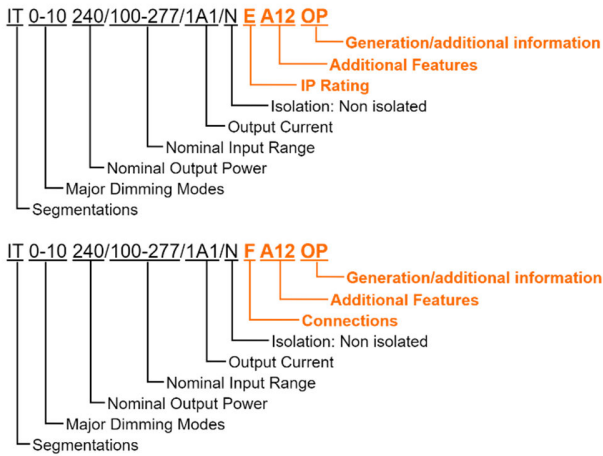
IT 0-10 240/100-277/1A1/N E A12 OP

Generation/additional information
Additional Features
IP Rating
Isolation: Non isolated
Output Current
Nominal Input Range
Nominal Output Power
Major Dimming Modes
Segmentations

IT 0-10 240/100-277/1A1/N F A12 OP

Generation/additional information
Additional Features
Connections
Isolation: Non isolated
Output Current
Nominal Input Range
Nominal Output Power
Major Dimming Modes
Segmentations